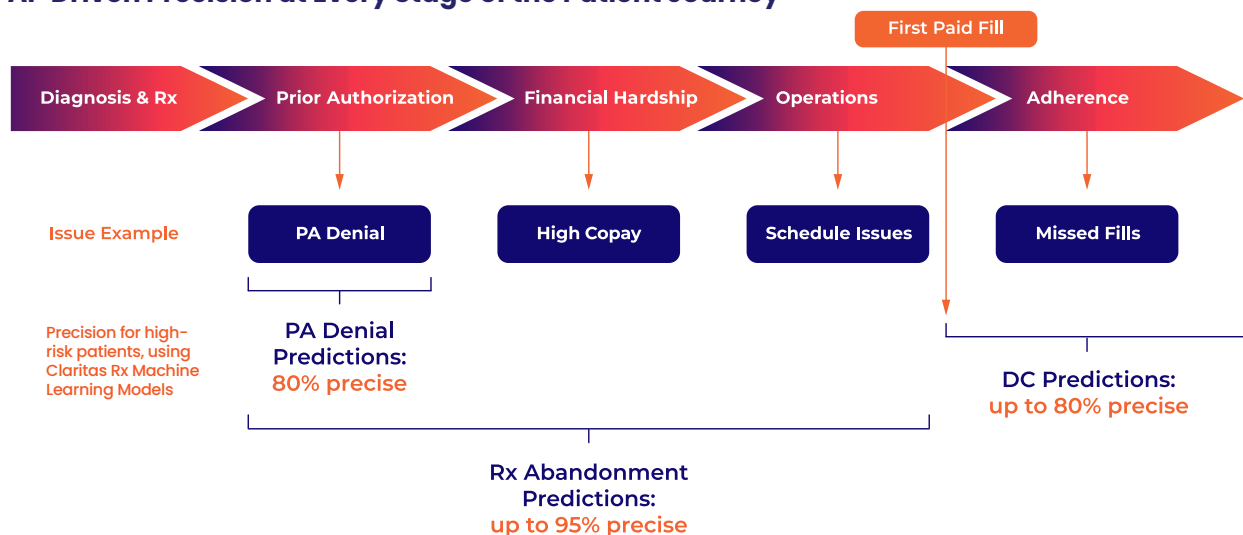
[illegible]

First Paid Fill

Diagnosis & Rx

Prior Authorization

Financial Hardship

Operations

Adherence

Issue Example

PA Denial

High Copay

Schedule Issues

Missed Fills

Precision for high-risk patients, using Claritas Rx Machine Learning Models

PA Denial Predictions: 80% precise

DC Predictions: up to 80% precise

Rx Abandonment Predictions: up to 95% precise